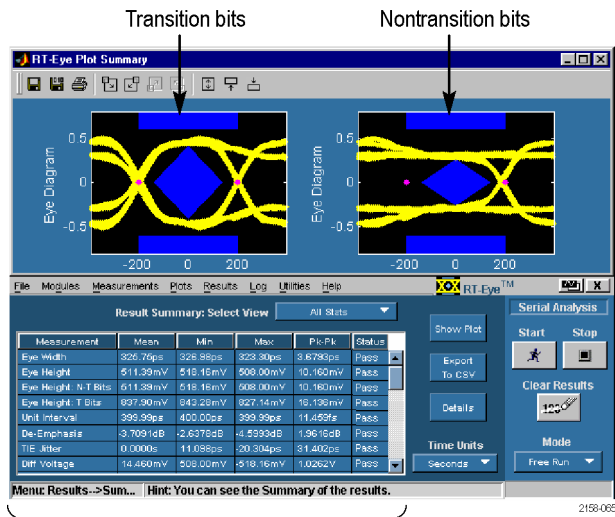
Transition bits

Nontransition bits

RT-Eye Plot Summary

0.5
0
-0.5
Eye Diagram
-200 0 200

0.5
0
-0.5
Eye Diagram
-200 0 200

File Modules Measurements Plots Results Log Utilities Help

RT-Eye™

Result Summary: Select View All Stats

| Measurement | Mean | Min | Max | Pk-Pk | Status |
|---|---|---|---|---|---|
| Eye Width | 326.76ps | 326.98ps | 323.30ps | 3.6793ps | Pass |
| Eye Height | 511.39mV | 518.15mV | 508.00mV | 10.160mV | Pass |
| Eye Height. N-T Bits | 511.39mV | 518.15mV | 508.00mV | 10.160mV | Pass |
| Eye Height. T Bits | 837.90mV | 843.29mV | 827.14mV | 16.139mV | Pass |
| Unit Interval | 399.99ps | 400.00ps | 399.99ps | 11.459fs | Pass |
| De-Emphasis | -3.7091dB | -2.6378dB | -4.5993dB | 1.9616dB | Pass |
| TIE Jitter | 0.0000s | 11.098ps | -20.304ps | 31.402ps | Pass |
| Diff Voltage | 14.460mV | 508.00mV | -518.16mV | 1.0262V | Pass |

Show Plot

Export To CSV

Details

Time Units
Seconds

Serial Analysis

Start Stop

Clear Results

Mode
Free Run

Menu: Results-->Sum... Hint: You can see the Summary of the results.

2158-065